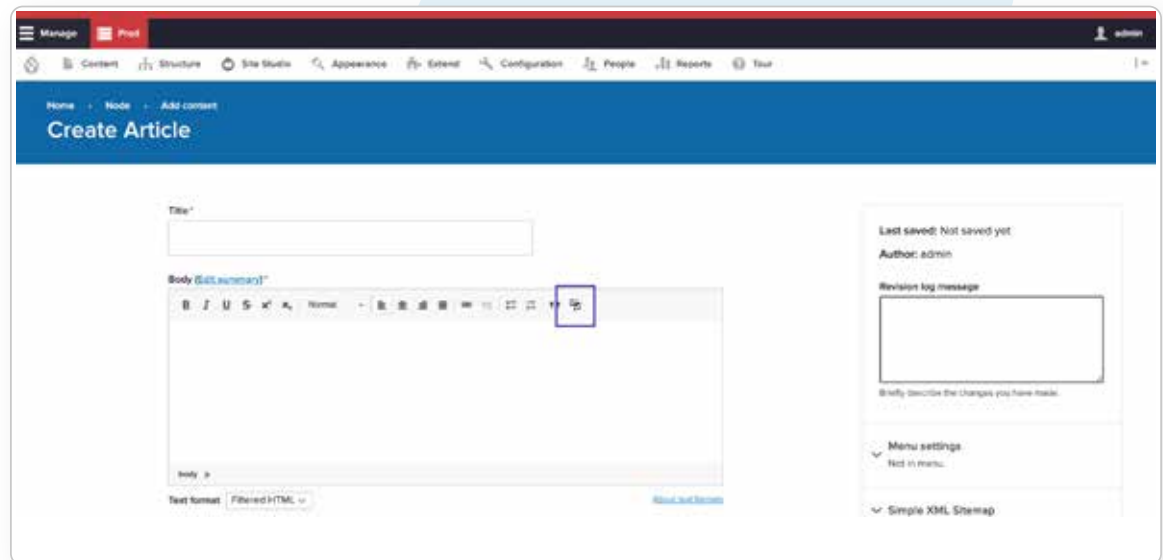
Manage Prod admin

Content Structure Site Studio Appearance Extend Configuration People Reports Tour

Home › Node › Add content

Create Article

Title*

Body (Edit summary)*

B I U S x² x₂ Normal

body p

Text format Filtered HTML

About text formats

Last saved: Not saved yet

Author: admin

Revision log message

Briefly describe the changes you have made.

Menu settings

Not in menu.

Simple XML Sitemap